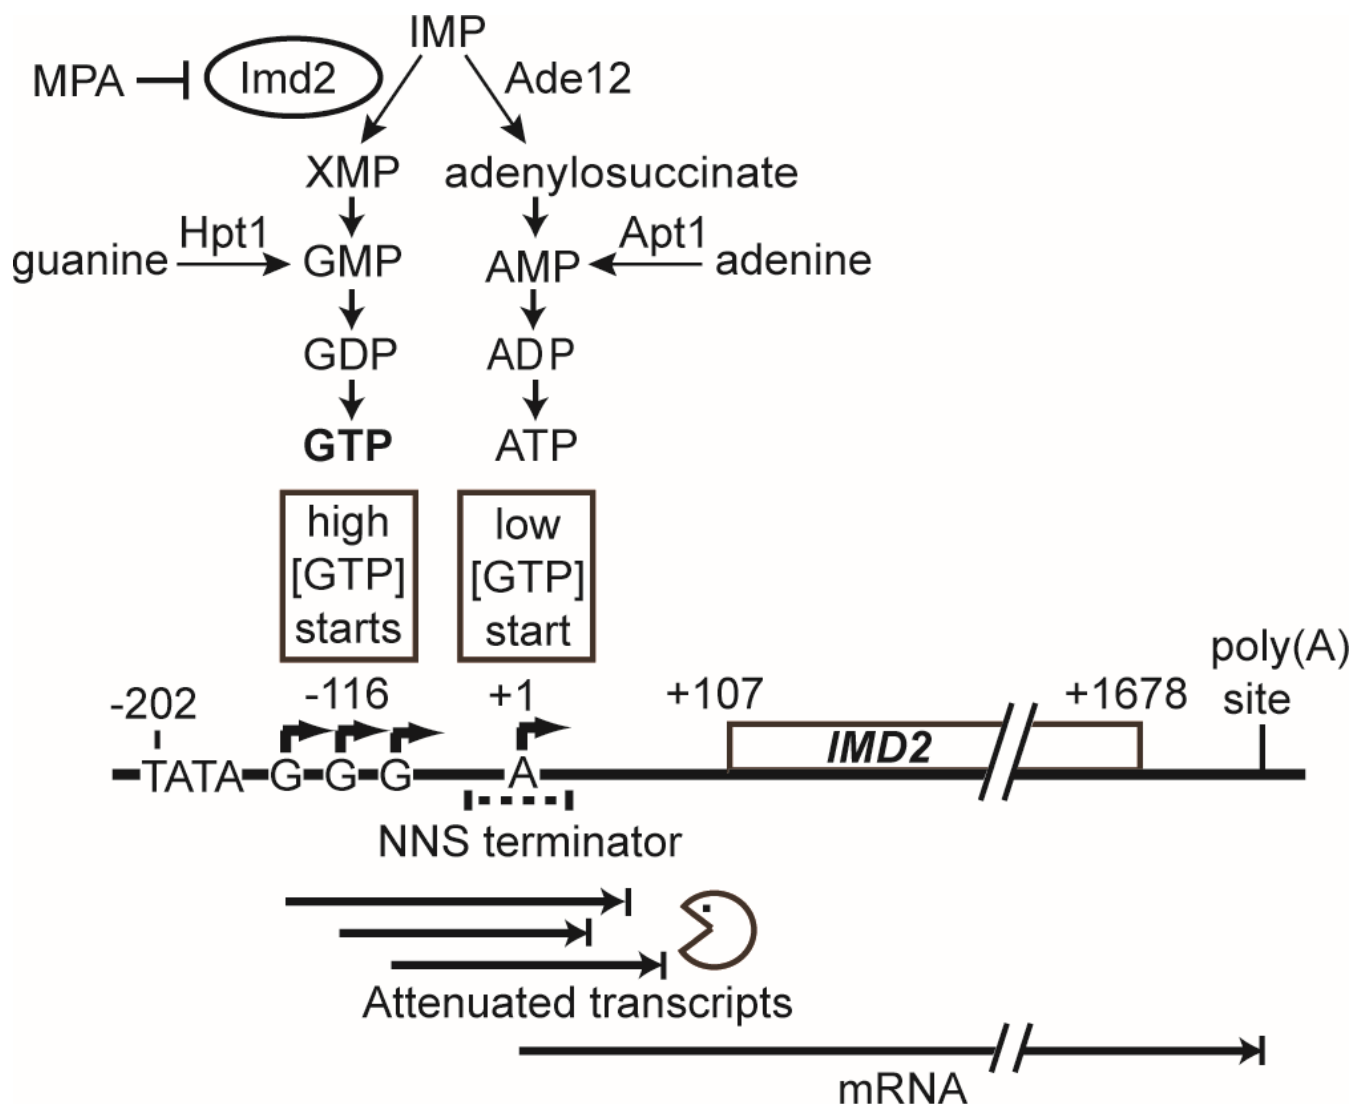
IMP
MPA Imd2
Ade12
XMP adenylosuccinate
guanine Hpt1 GMP
AMP Apt1 adenine
GDP
ADP
GTP
ATP
high [GTP] starts
low [GTP] start
poly(A) site
-202
-116
+1
+107
+1678
TATA G G G
A
IMD2
NNS terminator
Attenuated transcripts
mRNA